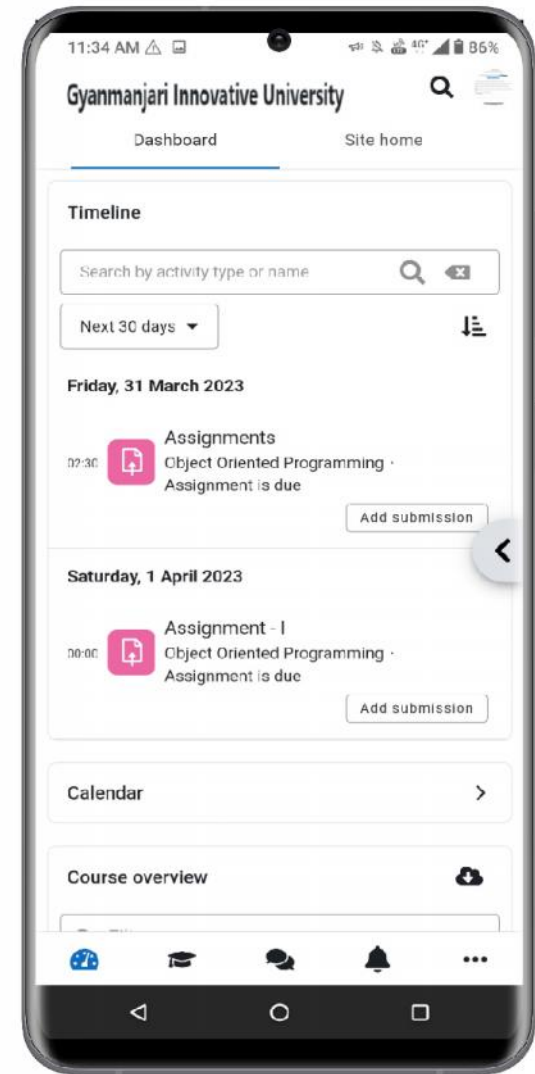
11:34 AM 86%

Gyanmanjari Innovative University

Dashboard Site home

Timeline

Search by activity type or name

Next 30 days

Friday, 31 March 2023

02:30 Assignments
Object Oriented Programming ·
Assignment is due

Add submission

Saturday, 1 April 2023

00:00 Assignment - I
Object Oriented Programming ·
Assignment is due

Add submission

Calendar

Course overview